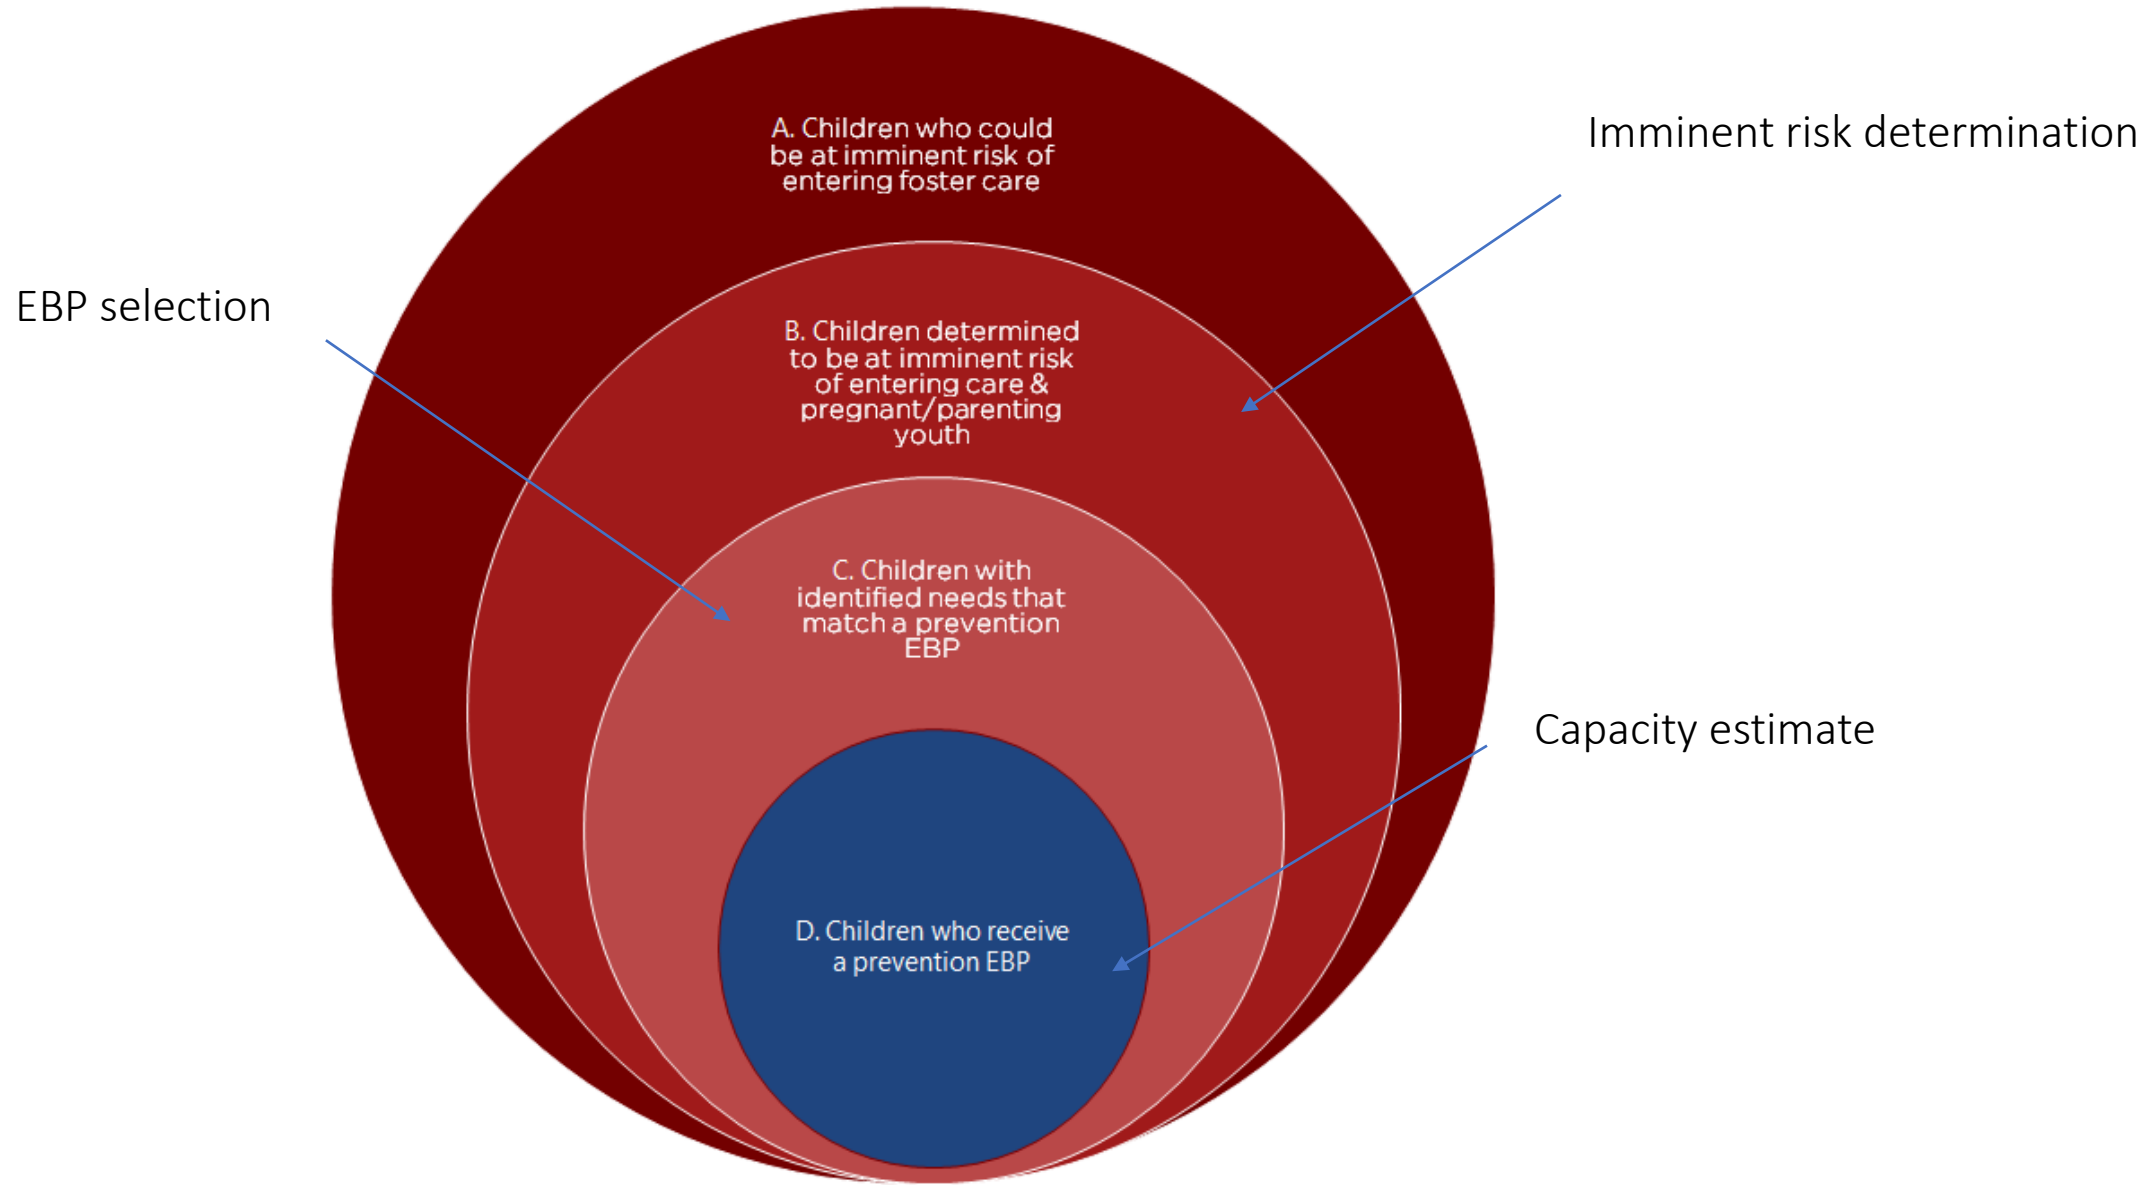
Imminent risk determination

EBP selection

A. Children who could be at imminent risk of entering foster care

B. Children determined to be at imminent risk of entering care & pregnant/parenting youth

C. Children with identified needs that match a prevention EBP

Capacity estimate

D. Children who receive a prevention EBP